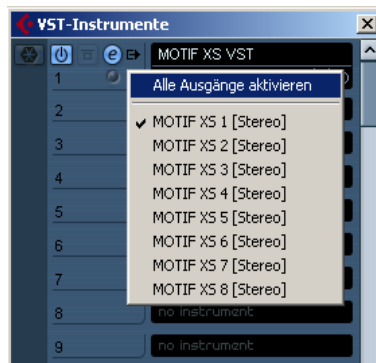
VST-Instrumente
MOTIF XS VST
1
2
3
4
5
6
7
8
9
Alle Ausgänge aktivieren
✔ MOTIF XS 1 [Stereo]
MOTIF XS 2 [Stereo]
MOTIF XS 3 [Stereo]
MOTIF XS 4 [Stereo]
MOTIF XS 5 [Stereo]
MOTIF XS 6 [Stereo]
MOTIF XS 7 [Stereo]
MOTIF XS 8 [Stereo]
no instrument
no instrument